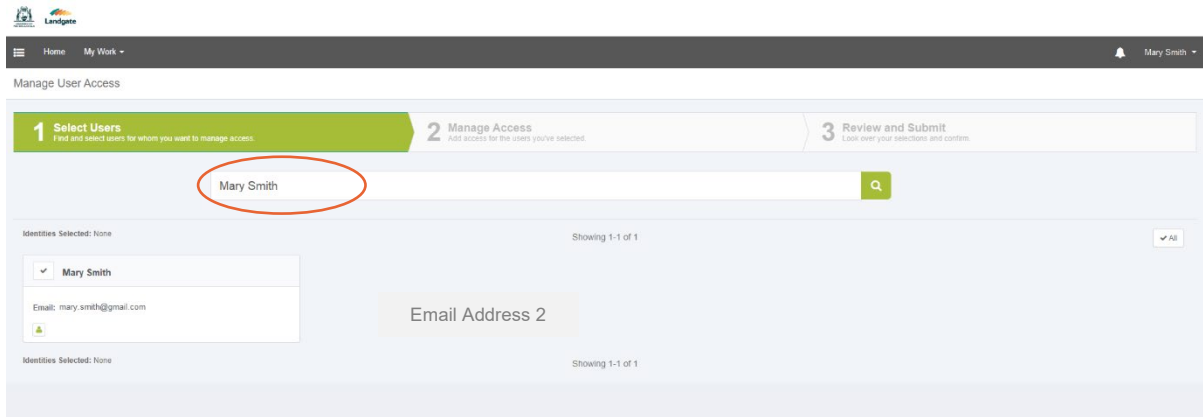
Landgate

Home My Work ▾

Mary Smith ▾

Manage User Access

1 Select Users
Find and select users for whom you want to manage access.

2 Manage Access
Add access for the users you've selected.

3 Review and Submit
Look over your selections and confirm.

Mary Smith

Identities Selected: None

Showing 1-1 of 1

✔ All

Mary Smith

Email: mary.smith@gmail.com

Email Address 2

Identities Selected: None

Showing 1-1 of 1